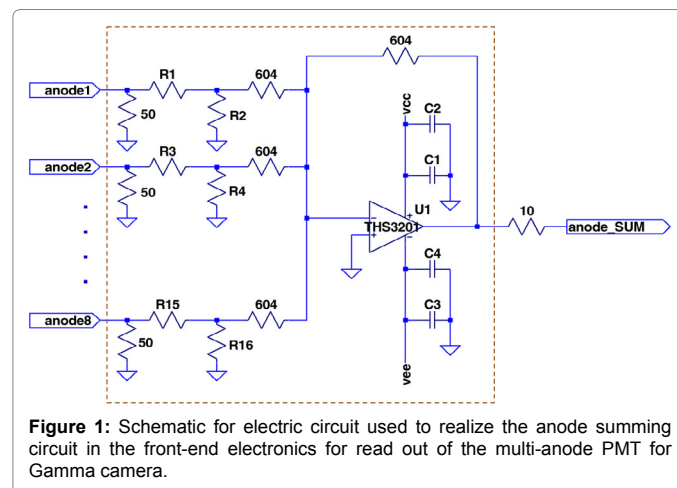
604

anode1
R1
604
50
R2
vcc
C2
C1

anode2
R3
604
50
R4
U1
THS3201
10
anode_SUM
C4
C3

anode8
R15
604
50
R16
vee

**Figure 1:** Schematic for electric circuit used to realize the anode summing circuit in the front-end electronics for read out of the multi-anode PMT for Gamma camera.